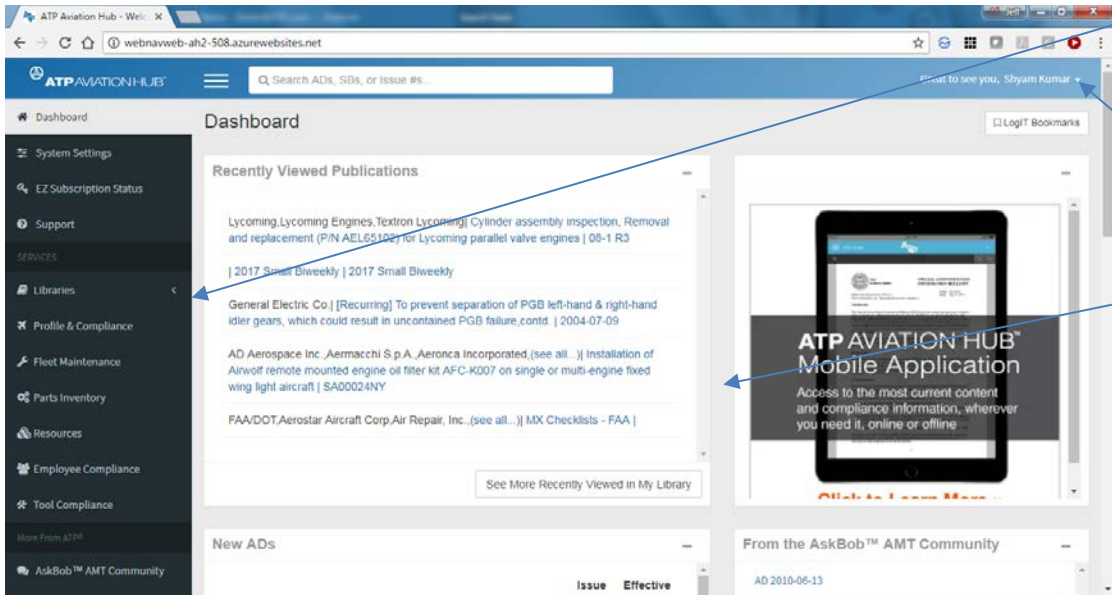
ATP Aviation Hub - Welc ×

webnavweb-ah2-508.azurewebsites.net

ATP AVIATION HUB

Search ADs, SBs, or Issue #s...

Great to see you, Shyam Kumar

Dashboard

System Settings

EZ Subscription Status

Support

SERVICES

Libraries

Profile & Compliance

Fleet Maintenance

Parts Inventory

Resources

Employee Compliance

Tool Compliance

More From ATP

AskBob™ AMT Community

Dashboard

LogIT Bookmarks

Recently Viewed Publications

Lycoming,Lycoming Engines,Textron Lycoming| Cylinder assembly inspection, Removal and replacement (P/N AEL65102) for Lycoming parallel valve engines | 08-1 R3

| 2017 Small Biweekly | 2017 Small Biweekly

General Electric Co.| [Recurring] To prevent separation of PGB left-hand & right-hand idler gears, which could result in uncontained PGB failure,contd. | 2004-07-09

AD Aerospace Inc.,Aermacchi S.p.A.,Aeronca Incorporated,(see all...)| Installation of Airwolf remote mounted engine oil filter kit AFC-K007 on single or multi-engine fixed wing light aircraft | SA00024NY

FAA/DOT,Aerostar Aircraft Corp,Air Repair, Inc.,(see all...)| MX Checklists - FAA |

See More Recently Viewed in My Library

ATP AVIATION HUB Mobile Application

Access to the most current content and compliance information, wherever you need it, online or offline

Click to Learn More

New ADs

Issue Effective

From the AskBob™ AMT Community

AD 2010-06-13